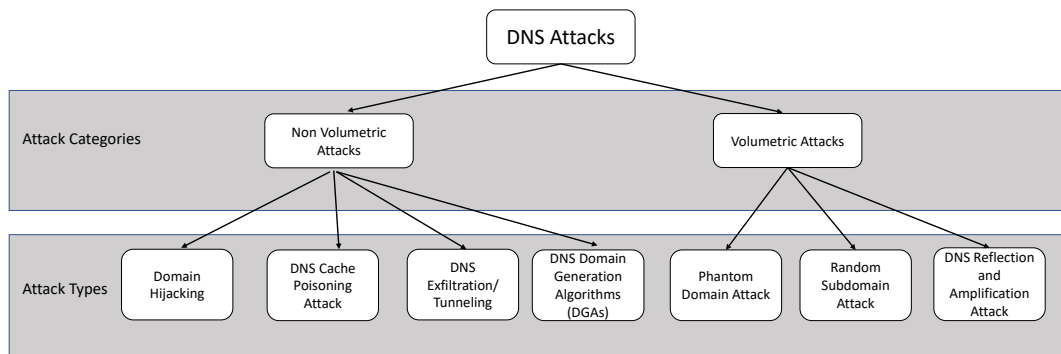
DNS Attacks

Attack Categories

Non Volumetric Attacks

Volumetric Attacks

Attack Types

Domain Hijacking

DNS Cache Poisoning Attack

DNS Exfiltration/ Tunneling

DNS Domain Generation Algorithms (DGAs)

Phantom Domain Attack

Random Subdomain Attack

DNS Reflection and Amplification Attack